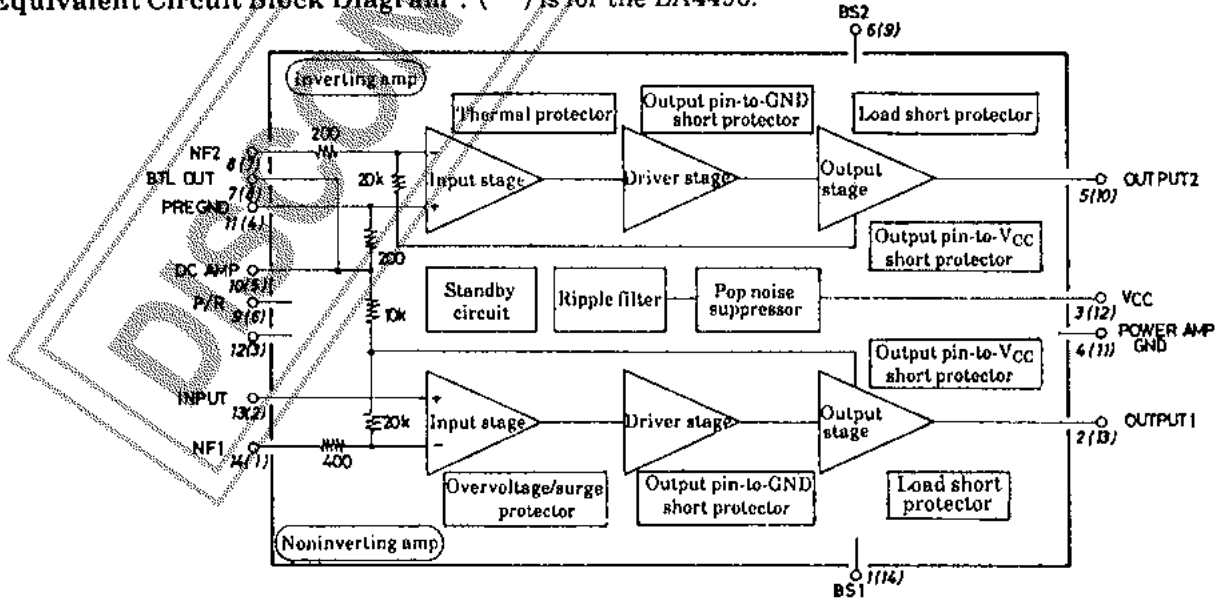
Equivalent Circuit Block Diagram : ( ) is for the LA4450.

BS2
6(9)

Inverting amp

Thermal protector

Output pin-to-GND short protector

Load short protector

NF2
8(7)
BTL OUT
7(8)
PREGND
11(4)

200

20k

Input stage

Driver stage

Output stage

OUTPUT2
5(10)

200

Output pin-to-$V_{CC}$ short protector

DC AMP
10(5)
P/R
9(6)
12(3)

10k

Standby circuit

Ripple filter

Pop noise suppressor

VCC
3(12)

POWER AMP GND
4(11)

Output pin-to-$V_{CC}$ short protector

INPUT
13(2)

NF1
14(1)

20k

400

Input stage

Driver stage

Output stage

OUTPUT1
2(13)

Overvoltage/surge protector

Output pin-to-GND short protector

Load short protector

Noninverting amp

1(14)
BS1